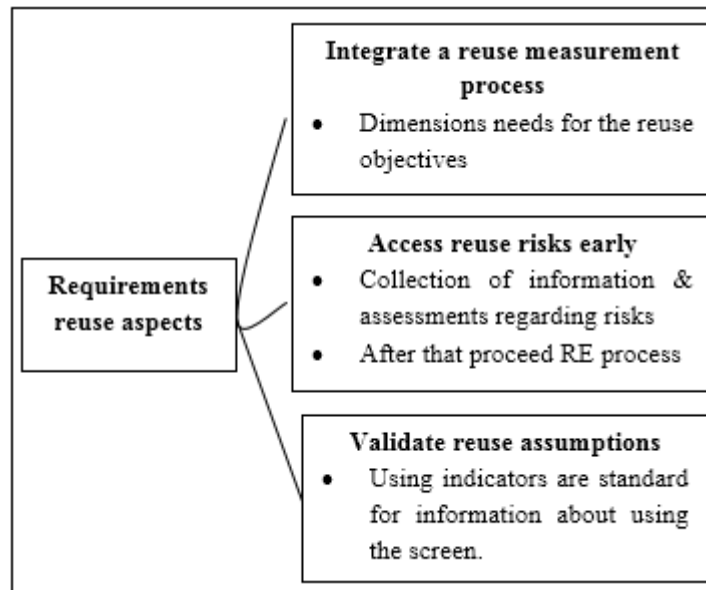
Requirements reuse aspects

Integrate a reuse measurement process
• Dimensions needs for the reuse objectives

Access reuse risks early
• Collection of information & assessments regarding risks
• After that proceed RE process

Validate reuse assumptions
• Using indicators are standard for information about using the screen.